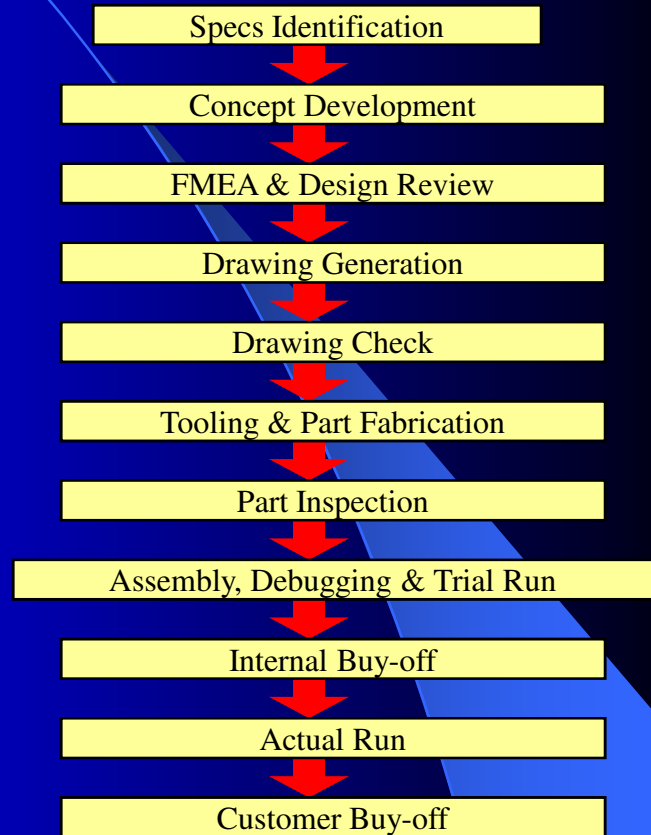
Specs Identification

Concept Development

FMEA & Design Review

Drawing Generation

Drawing Check

Tooling & Part Fabrication

Part Inspection

Assembly, Debugging & Trial Run

Internal Buy-off

Actual Run

Customer Buy-off